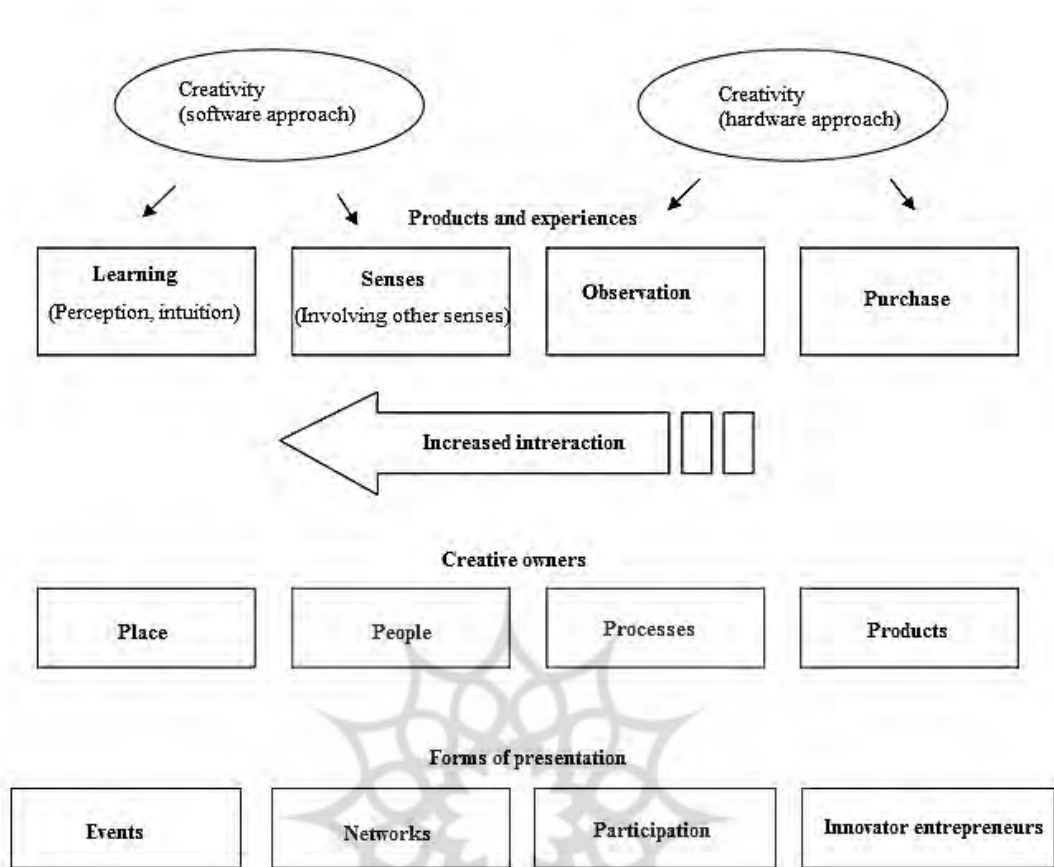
Creativity
(software approach)

Creativity
(hardware approach)

Products and experiences

Learning
(Perception, intuition)

Senses
(Involving other senses)

Observation

Purchase

Increased intreraction

Creative owners

Place

People

Processes

Products

Forms of presentation

Events

Networks

Participation

Innovator entrepreneurs